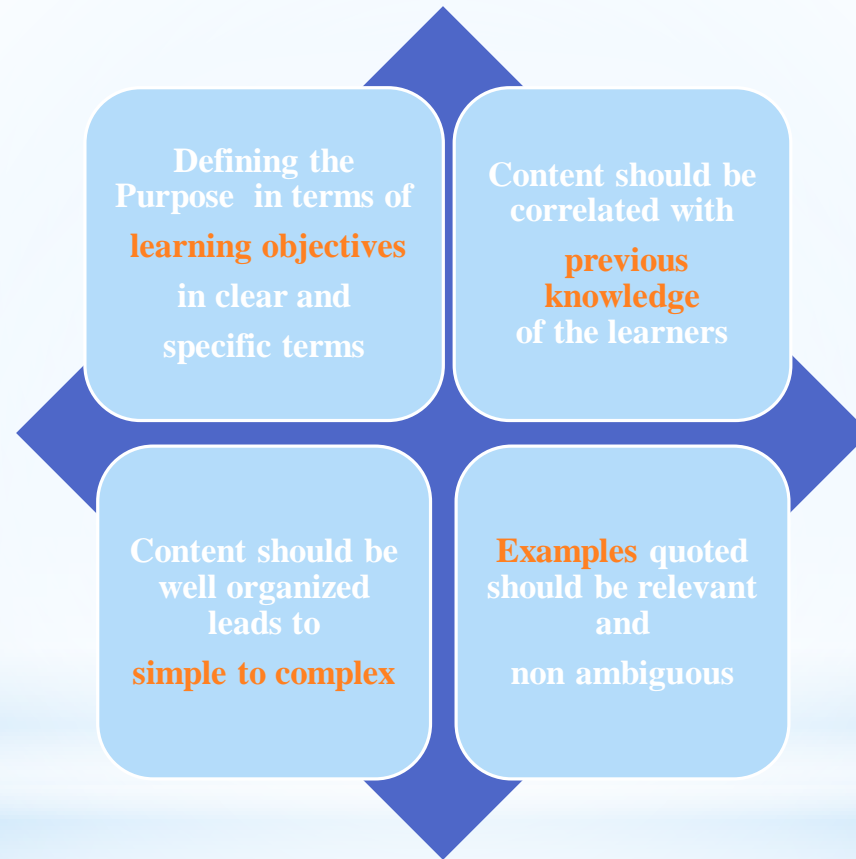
Defining the Purpose in terms of learning objectives in clear and specific terms

Content should be correlated with previous knowledge of the learners

Content should be well organized leads to simple to complex

Examples quoted should be relevant and non ambiguous